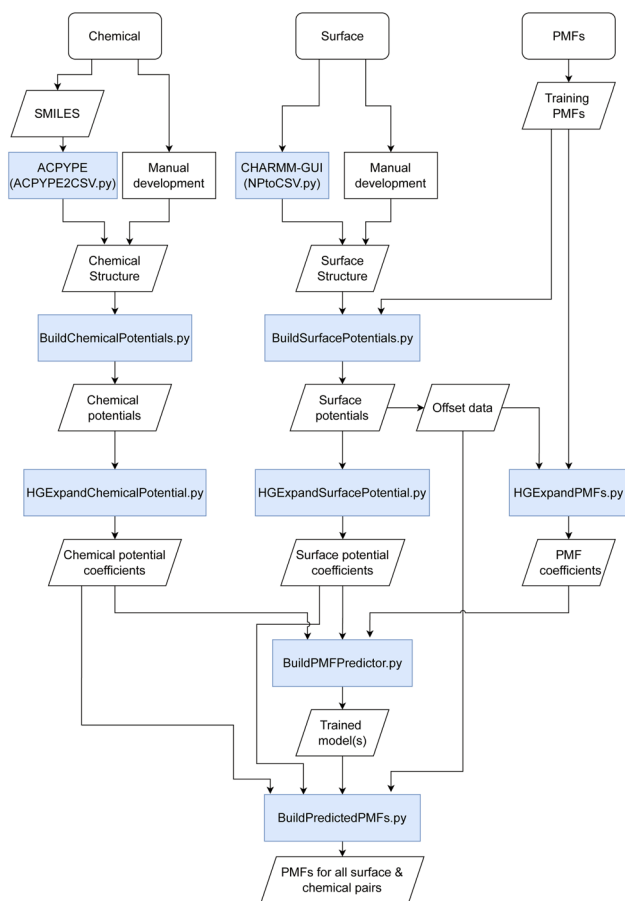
Chemical

Surface

PMFs

SMILES

Training PMFs

ACPYPE (ACPYPE2CSV.py)

Manual development

CHARMM-GUI (NPtoCSV.py)

Manual development

Chemical Structure

Surface Structure

BuildChemicalPotentials.py

BuildSurfacePotentials.py

Chemical potentials

Surface potentials

Offset data

HGExpandChemicalPotential.py

HGExpandSurfacePotential.py

HGExpandPMFs.py

Chemical potential coefficients

Surface potential coefficients

PMF coefficients

BuildPMFPredictor.py

Trained model(s)

BuildPredictedPMFs.py

PMFs for all surface & chemical pairs